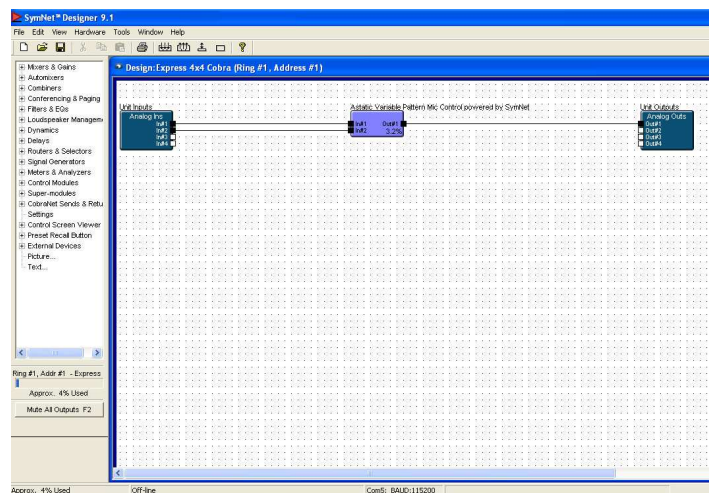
SymNet™ Designer 9.1

File Edit View Hardware Tools Window Help

Mixers & Gains
Automixers
Combiners
Conferencing & Paging
Filters & EQs
Loudspeaker Managem
Dynamics
Delays
Routers & Selectors
Signal Generators
Meters & Analyzers
Control Modules
Super-modules
CobraNet Sends & Retu
Settings
Control Screen Viewer
Preset Recall Button
External Devices
Picture...
Text...

Ring #1, Addr #1 - Express

Approx. 4% Used

Mute All Outputs F2

Design:Express 4x4 Cobra (Ring #1, Address #1)

Unit Inputs
Analog Ins
In#1
In#2
In#3
In#4

Astatic Variable Pattern Mic Control powered by SymNet
In#1
In#2
Out#1
3.2%

Unit Outputs
Analog Outs
Out#1
Out#2
Out#3
Out#4

Approx. 4% Used
Off-line
Com5: BAUD:115200